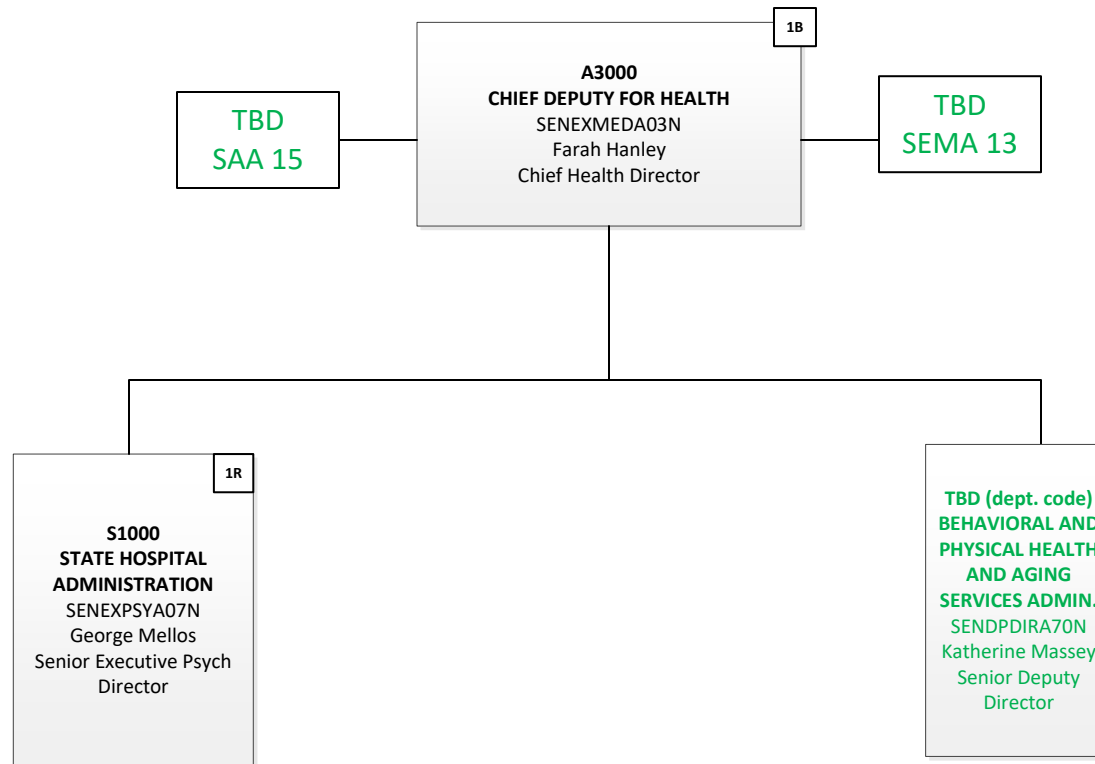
1B

A3000
CHIEF DEPUTY FOR HEALTH
SENEXMEDA03N
Farah Hanley
Chief Health Director

TBD
SAA 15

TBD
SEMA 13

1R

S1000
STATE HOSPITAL ADMINISTRATION
SENEXPSYA07N
George Mellos
Senior Executive Psych Director

TBD (dept. code)
BEHAVIORAL AND
PHYSICAL HEALTH
AND AGING
SERVICES ADMIN.
SENDPDIRA70N
Katherine Massey
Senior Deputy
Director